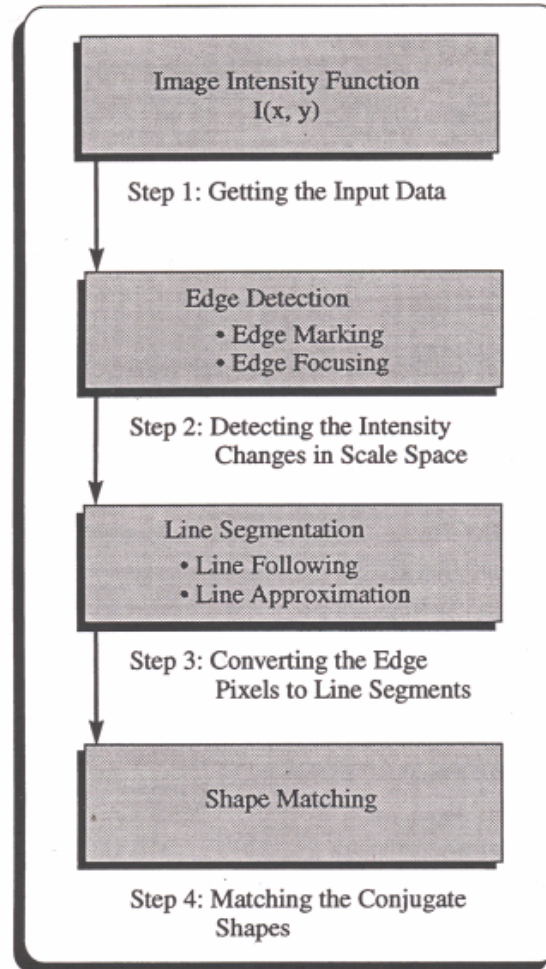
Image Intensity Function
I(x, y)

Step 1: Getting the Input Data

Edge Detection
• Edge Marking
• Edge Focusing

Step 2: Detecting the Intensity Changes in Scale Space

Line Segmentation
• Line Following
• Line Approximation

Step 3: Converting the Edge Pixels to Line Segments

Shape Matching

Step 4: Matching the Conjugate Shapes